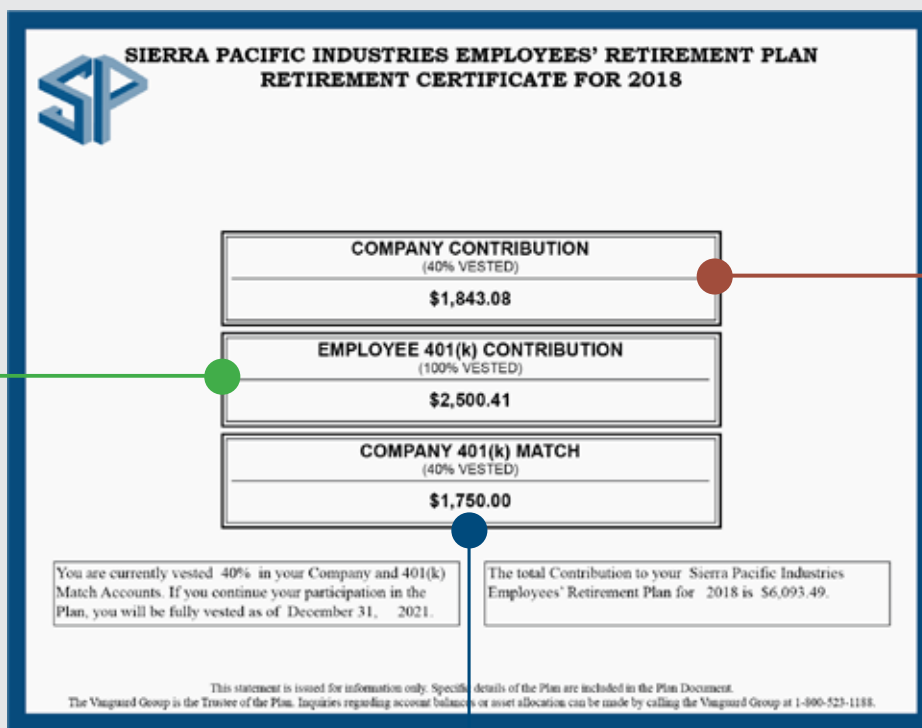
SP

SIERRA PACIFIC INDUSTRIES EMPLOYEES' RETIREMENT PLAN
RETIREMENT CERTIFICATE FOR 2018

COMPANY CONTRIBUTION
(40% VESTED)
$1,843.08

EMPLOYEE 401(k) CONTRIBUTION
(100% VESTED)
$2,500.41

COMPANY 401(k) MATCH
(40% VESTED)
$1,750.00

You are currently vested 40% in your Company and 401(k) Match Accounts. If you continue your participation in the Plan, you will be fully vested as of December 31, 2021.

The total Contribution to your Sierra Pacific Industries Employees' Retirement Plan for 2018 is $6,093.49.

This statement is issued for information only. Specific details of the Plan are included in the Plan Document.
The Vanguard Group is the Trustee of the Plan. Inquiries regarding account balances or asset allocation can be made by calling the Vanguard Group at 1-800-523-1188.